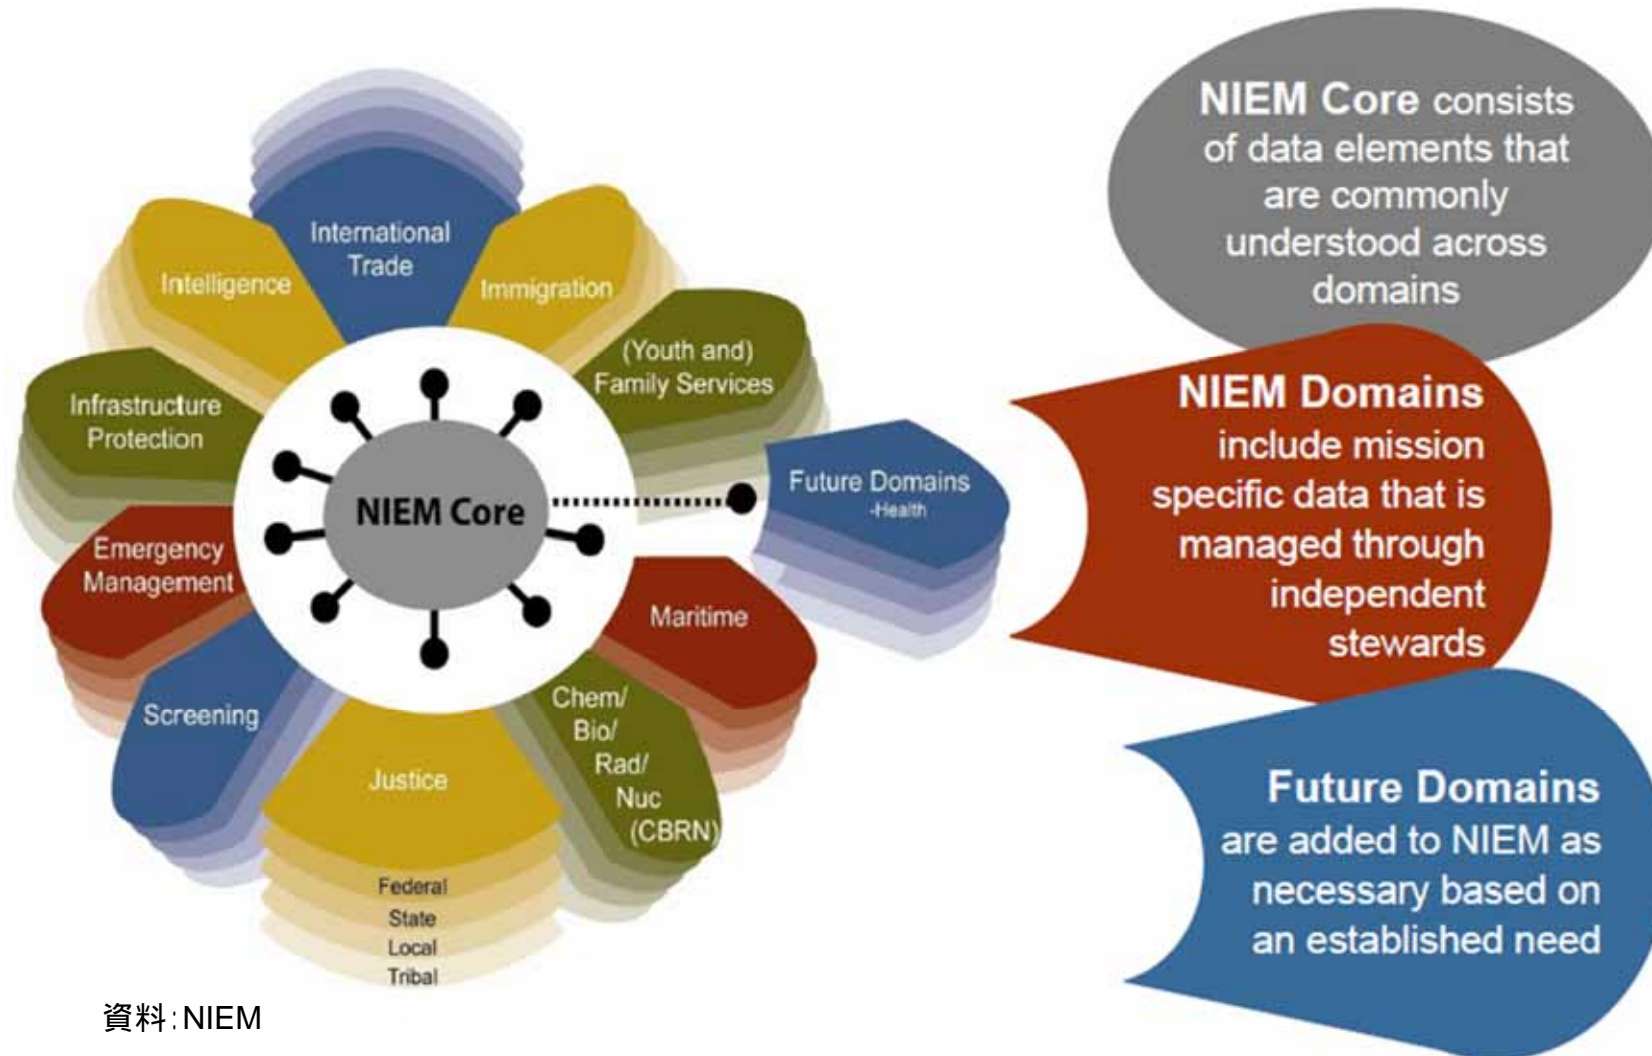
International Trade

Immigration

Intelligence

(Youth and) Family Services

Infrastructure Protection

NIEM Core

Future Domains
-Health

Emergency Management

Maritime

Screening

Chem/ Bio/ Rad/ Nuc (CBRN)

Justice

Federal
State
Local
Tribal

NIEM Core consists of data elements that are commonly understood across domains

NIEM Domains include mission specific data that is managed through independent stewards

Future Domains are added to NIEM as necessary based on an established need

資料:NIEM